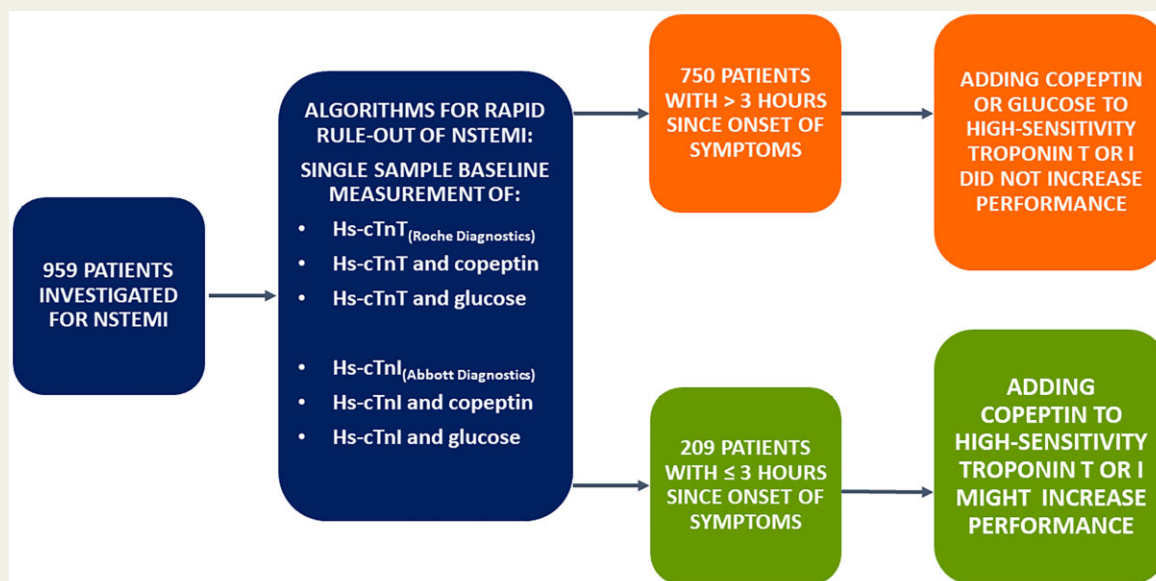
959 PATIENTS INVESTIGATED FOR NSTEMI

ALGORITHMS FOR RAPID RULE-OUT OF NSTEMI:

SINGLE SAMPLE BASELINE MEASUREMENT OF:

- Hs-cTnT$_{(Roche\ Diagnostics)}$
- Hs-cTnT and copeptin
- Hs-cTnT and glucose

- Hs-cTnI$_{(Abbott\ Diagnostics)}$
- Hs-cTnI and copeptin
- Hs-cTnI and glucose

750 PATIENTS WITH > 3 HOURS SINCE ONSET OF SYMPTOMS

ADDING COPEPTIN OR GLUCOSE TO HIGH-SENSITIVITY TROPONIN T OR I DID NOT INCREASE PERFORMANCE

209 PATIENTS WITH ≤ 3 HOURS SINCE ONSET OF SYMPTOMS

ADDING COPEPTIN TO HIGH-SENSITIVITY TROPONIN T OR I MIGHT INCREASE PERFORMANCE